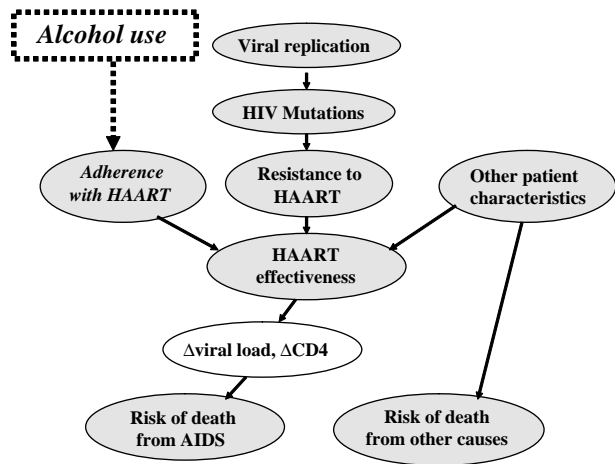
Alcohol use

Viral replication

HIV Mutations

Adherence with HAART

Resistance to HAART

Other patient characteristics

HAART effectiveness

$\Delta$viral load, $\Delta$CD4

Risk of death from AIDS

Risk of death from other causes